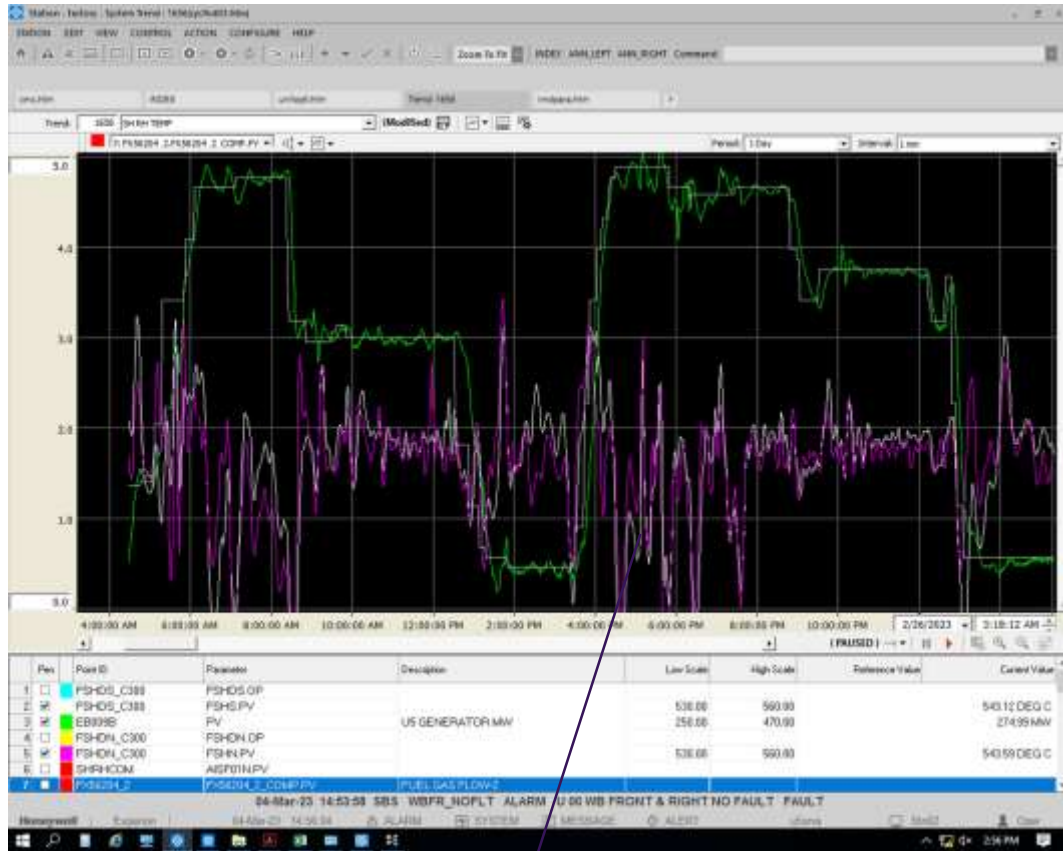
Station - Sedona - System Trend - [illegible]

STATION EDIT VIEW CONTROL ACTION CONFIGURE HELP

Zoom To Fit INDEX AMN_LEFT AMN_RIGHT Command

Trend: 1030 SH RH TEMP (Modified)

7: FXS8204_2.FXS8204_2_COMP.PV

Period: 1 Day Interval: 1 sec

5.0
4.0
3.0
2.0
1.0
0.0

4:00:00 AM 6:00:00 AM 8:00:00 AM 10:00:00 AM 12:00:00 PM 2:00:00 PM 4:00:00 PM 6:00:00 PM 8:00:00 PM 10:00:00 PM 2/26/2023 3:18:12 AM

(PAUSED)

| Pen | Point ID | Parameter | Description | Low Scale | High Scale | Reference Value | Current Value |
|---|---|---|---|---|---|---|---|
| 1 | FSHDS_C300 | FSHDS.OP | | | | | |
| 2 | FSHDS_C300 | FSHS.PV | | 530.00 | 560.00 | | 543.12 DEG C |
| 3 | EB009B | PV | U5 GENERATOR MW | 250.00 | 470.00 | | 274.99 MW |
| 4 | FSHDN_C300 | FSHDN.OP | | | | | |
| 5 | FSHDN_C300 | FSHN.PV | | 530.00 | 560.00 | | 543.59 DEG C |
| 6 | SHRHCOM | AISP01N.PV | | | | | |
| 7 | FXS8204_2 | FXS8204_2_COMP.PV | FUEL GAS FLOW-2 | | | | |

04-Mar-23 14:53:58 SBS WBFR_NOFLT ALARM U 00 WB FRONT & RIGHT NO FAULT FAULT

Honeywell ALARM SYSTEM MESSAGE ALERT

2:56 PM